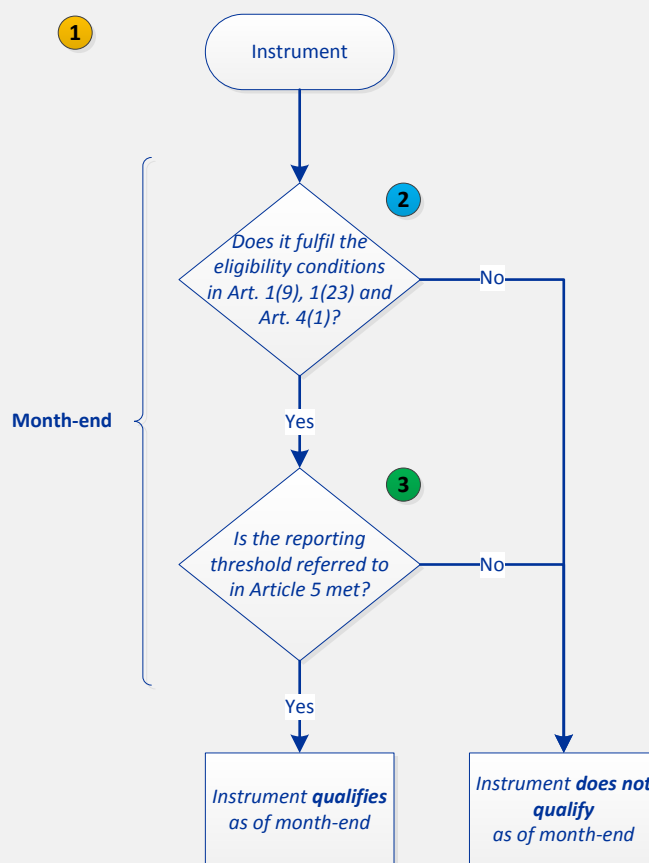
1

Instrument

Month-end

2

Does it fulfil the eligibility conditions in Art. 1(9), 1(23) and Art. 4(1)?

No

Yes

3

Is the reporting threshold referred to in Article 5 met?

No

Yes

Instrument **qualifies** as of month-end

Instrument **does not qualify** as of month-end